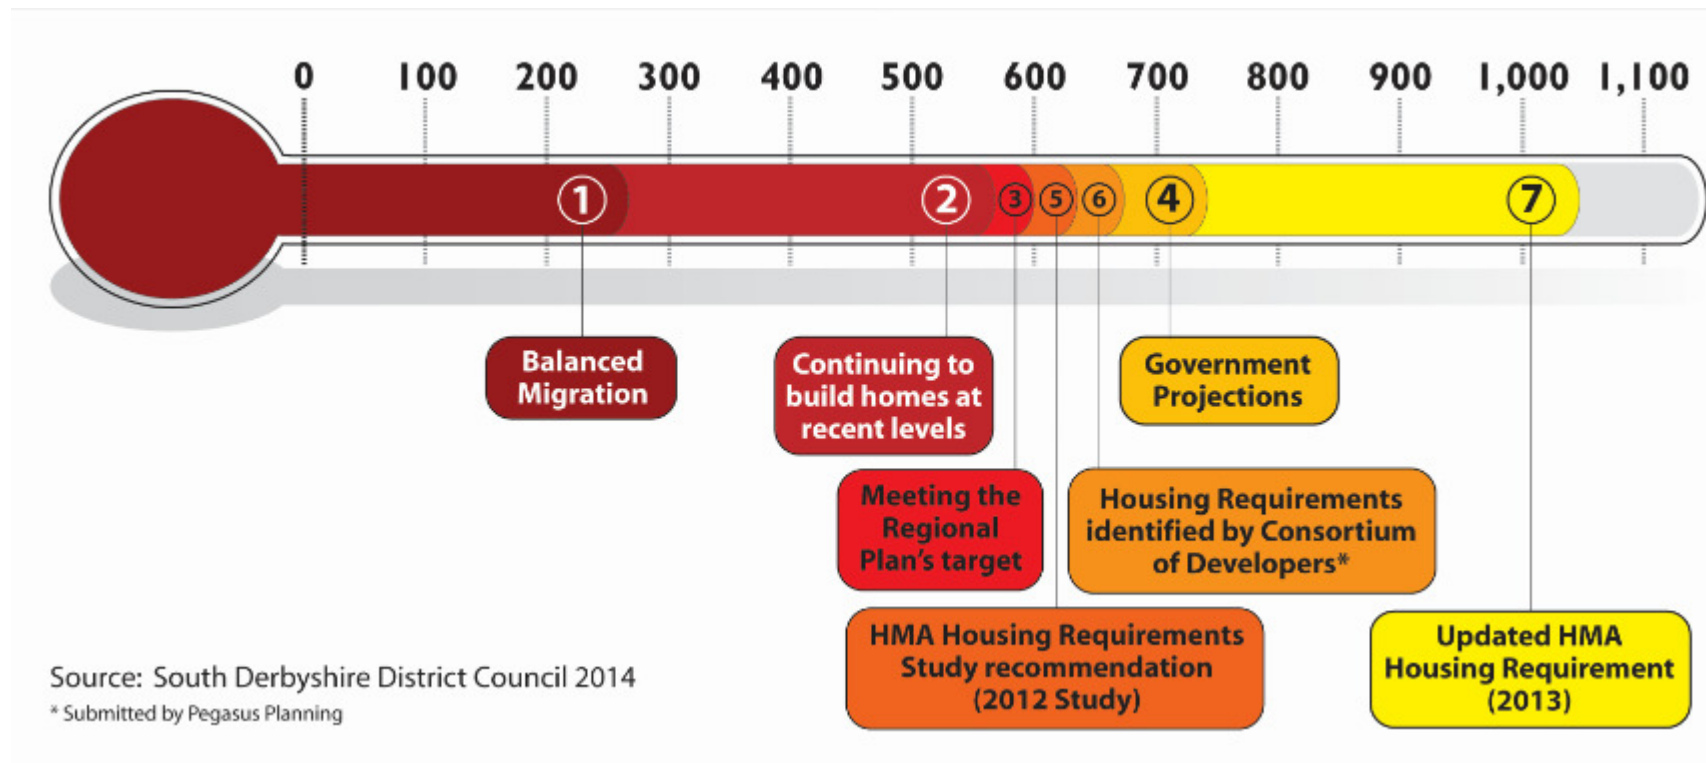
0 100 200 300 400 500 600 700 800 900 1,000 1,100

1 2 3 5 6 4 7

Balanced Migration

Continuing to build homes at recent levels

Government Projections

Meeting the Regional Plan's target

Housing Requirements identified by Consortium of Developers*

HMA Housing Requirements Study recommendation (2012 Study)

Updated HMA Housing Requirement (2013)

Source: South Derbyshire District Council 2014

* Submitted by Pegasus Planning